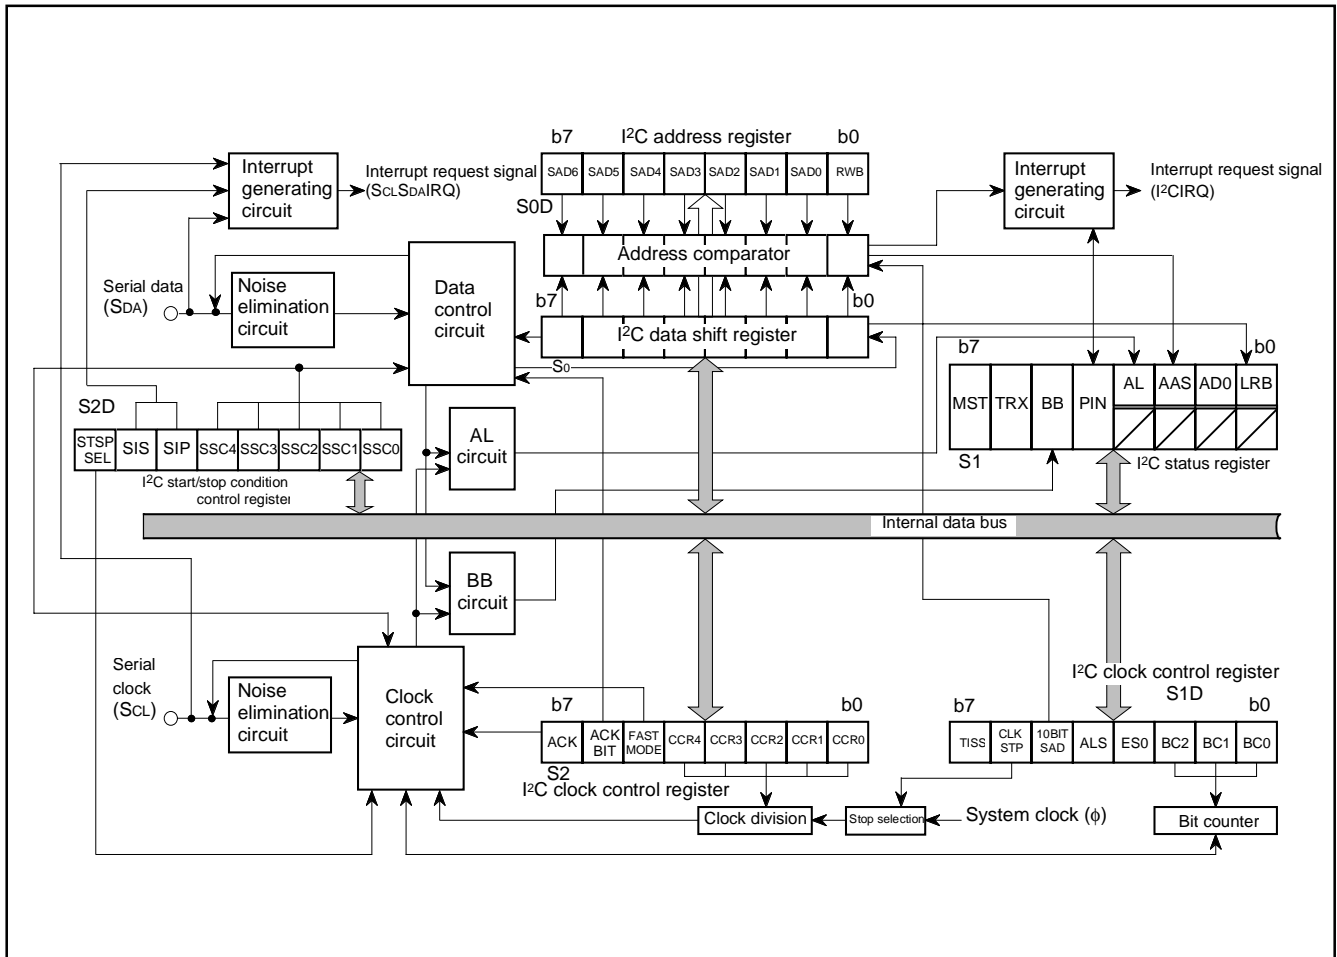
b7 I$^2$C address register b0

SAD6 SAD5 SAD4 SAD3 SAD2 SAD1 SAD0 RWB

S0D

Interrupt generating circuit

Interrupt request signal ($S_{CL}S_{DA}IRQ$)

Interrupt generating circuit

Interrupt request signal (I$^2$CIRQ)

Address comparator

Serial data ($S_{DA}$)

Noise elimination circuit

Data control circuit

b7

b0

I$^2$C data shift register

$S_0$

b7 b0

MST TRX BB PIN AL AAS AD0 LRB

S1

I$^2$C status register

S2D

STSP SEL SIS SIP SSC4 SSC3 SSC2 SSC1 SSC0

I$^2$C start/stop condition control register

AL circuit

Internal data bus

BB circuit

Serial clock ($S_{CL}$)

Noise elimination circuit

Clock control circuit

b7 b0

ACK ACK BIT FAST MODE CCR4 CCR3 CCR2 CCR1 CCR0

S2

I$^2$C clock control register

I$^2$C clock control register

S1D

b7 b0

TISS CLK STP 10BIT SAD ALS ES0 BC2 BC1 BC0

Clock division

Stop selection

System clock (ϕ)

Bit counter